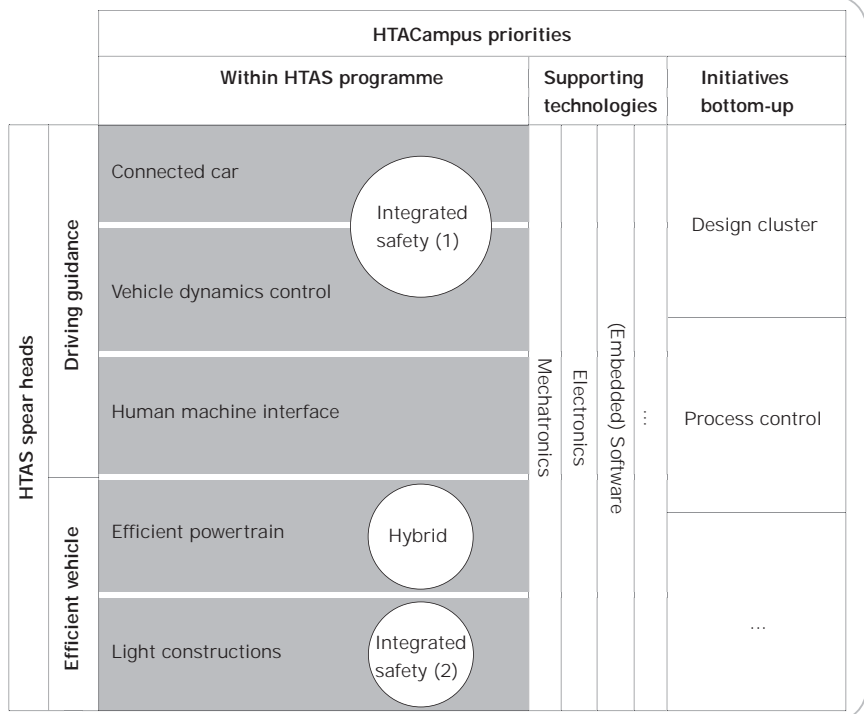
HTACampus priorities

Within HTAS programme

Supporting technologies

Initiatives bottom-up

HTAS spear heads

Driving guidance

Efficient vehicle

Connected car

Integrated safety (1)

Vehicle dynamics control

Human machine interface

Efficient powertrain

Hybrid

Light constructions

Integrated safety (2)

Mechatronics

Electronics

(Embedded) Software

...

Design cluster

Process control

...